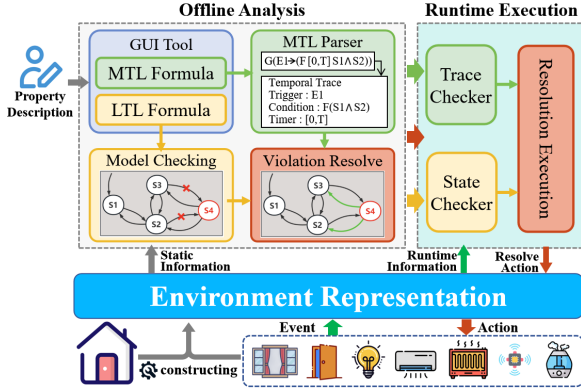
Offline Analysis

Runtime Execution

Property Description

GUI Tool

MTL Formula

LTL Formula

MTL Parser

G(E1→(F[0,T] S1∧S2))

Temporal Trace
Trigger : E1
Condition : F(S1∧S2)
Timer : [0,T]

Model Checking

S1 S2 S3 S4

Violation Resolve

S1 S2 S3 S4

Trace Checker

State Checker

Resolution Execution

Static Information

Runtime Information

Resolve Action

Environment Representation

Event

Action

constructing